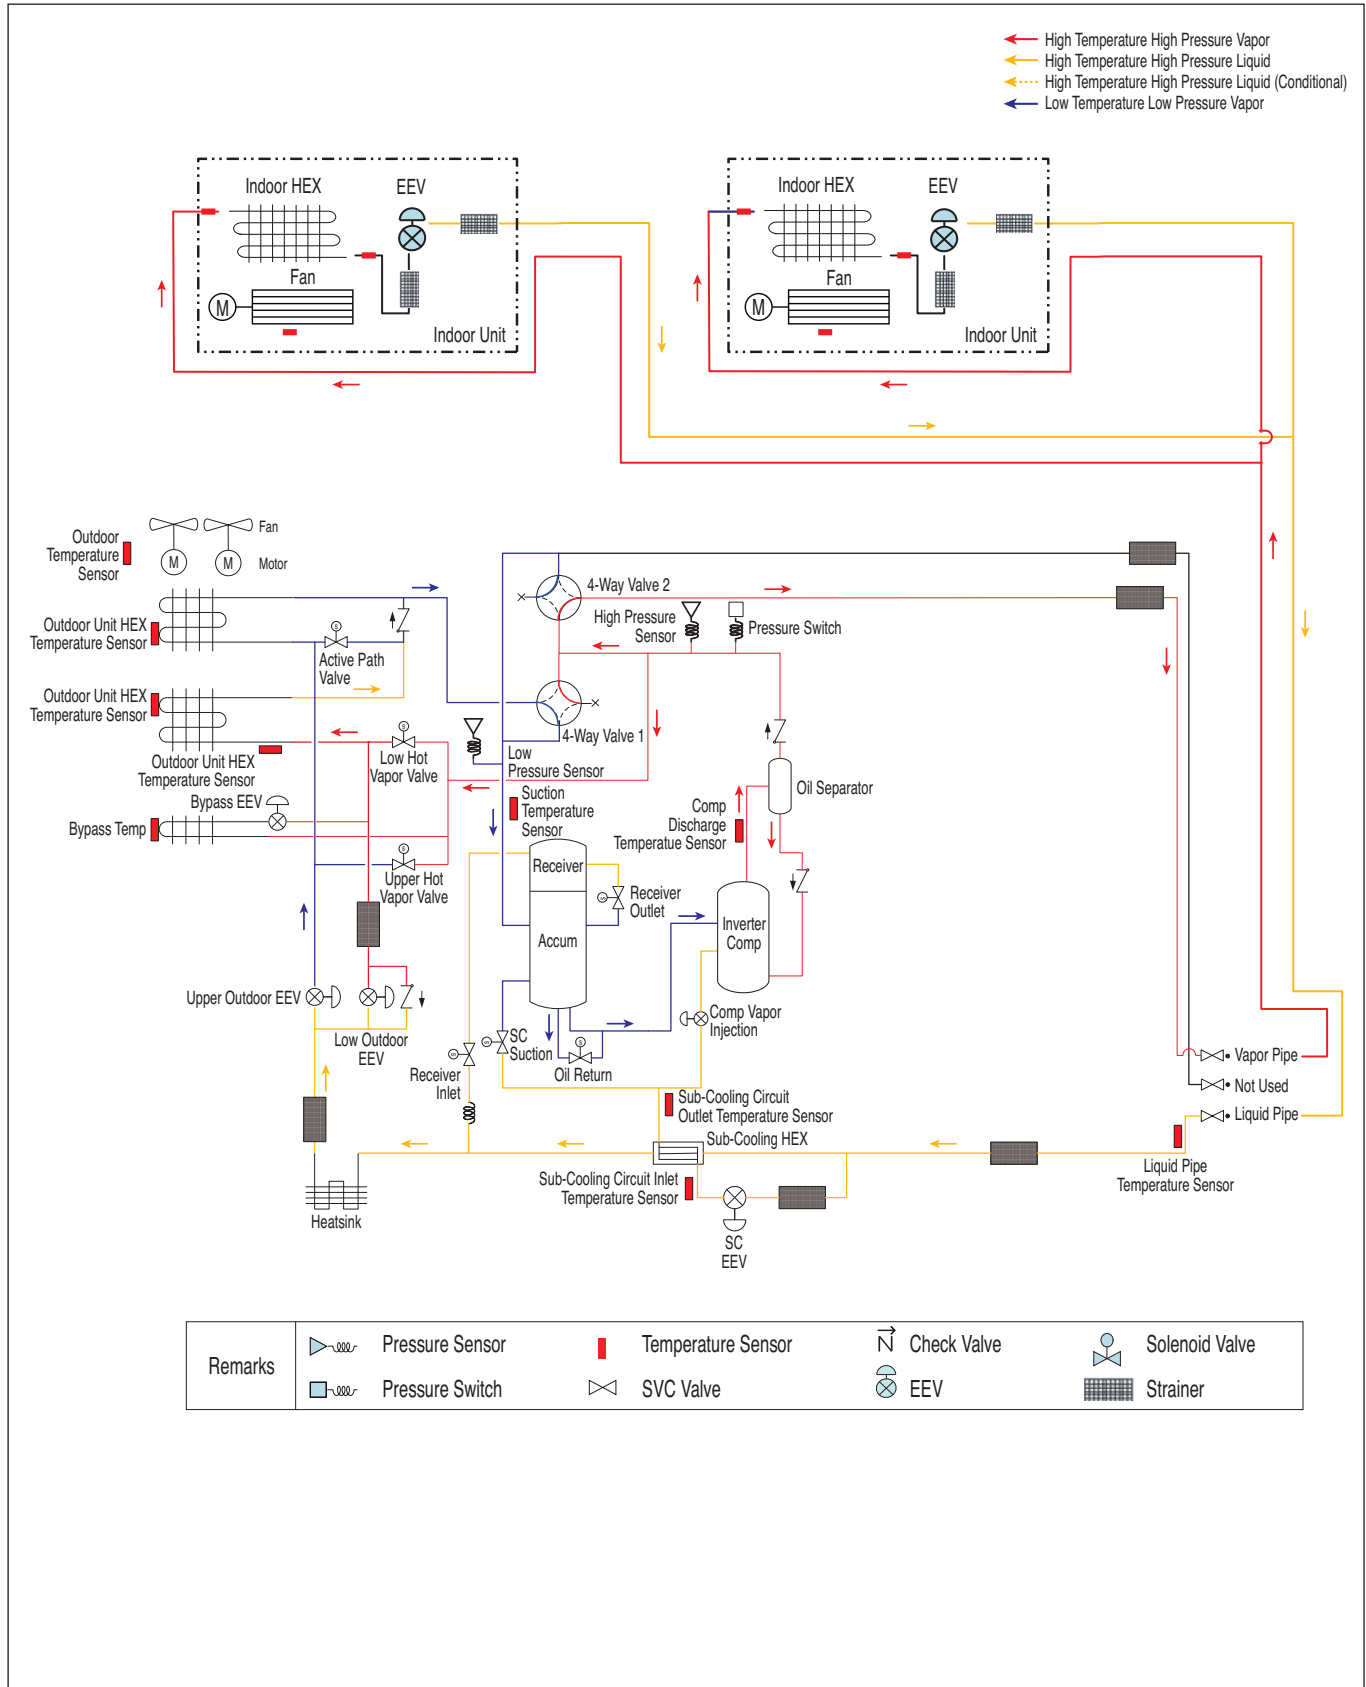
High Temperature High Pressure Vapor
High Temperature High Pressure Liquid
High Temperature High Pressure Liquid (Conditional)
Low Temperature Low Pressure Vapor

Indoor HEX
EEV
Fan
M
Indoor Unit

Indoor HEX
EEV
Fan
M
Indoor Unit

Outdoor Temperature Sensor
Fan
M
M
Motor
Outdoor Unit HEX Temperature Sensor
Active Path Valve
Outdoor Unit HEX Temperature Sensor
Outdoor Unit HEX Temperature Sensor
Low Hot Vapor Valve
Bypass EEV
Bypass Temp
Upper Hot Vapor Valve
Upper Outdoor EEV
Low Outdoor EEV
Heatsink
4-Way Valve 2
High Pressure Sensor
Pressure Switch
4-Way Valve 1
Low Pressure Sensor
Suction Temperature Sensor
Comp Discharge Temperatue Sensor
Oil Separator
Receiver
Receiver Outlet
Accum
Inverter Comp
Comp Vapor Injection
Receiver Inlet
SC Suction
Oil Return
Sub-Cooling Circuit Outlet Temperature Sensor
Sub-Cooling HEX
Sub-Cooling Circuit Inlet Temperature Sensor
SC EEV
Vapor Pipe
Not Used
Liquid Pipe
Liquid Pipe Temperature Sensor

| Remarks | Pressure Sensor | Temperature Sensor | Check Valve | Solenoid Valve |
|---|---|---|---|---|
| | Pressure Switch | SVC Valve | EEV | Strainer |